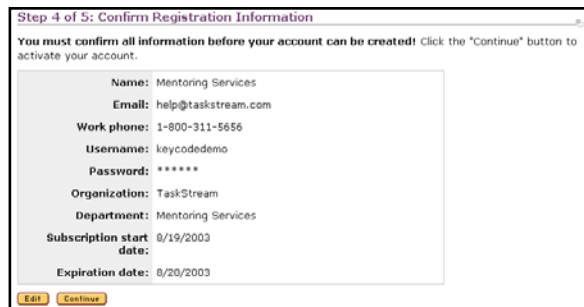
Step 4 of 5: Confirm Registration Information

**You must confirm all information before your account can be created!** Click the "Continue" button to activate your account.

| | |
|---|---|
| **Name:** | Mentoring Services |
| **Email:** | help@taskstream.com |
| **Work phone:** | 1-800-311-5656 |
| **Username:** | keycodedemo |
| **Password:** | ****** |
| **Organization:** | TaskStream |
| **Department:** | Mentoring Services |
| **Subscription start date:** | 8/19/2003 |
| **Expiration date:** | 8/20/2003 |

Edit Continue